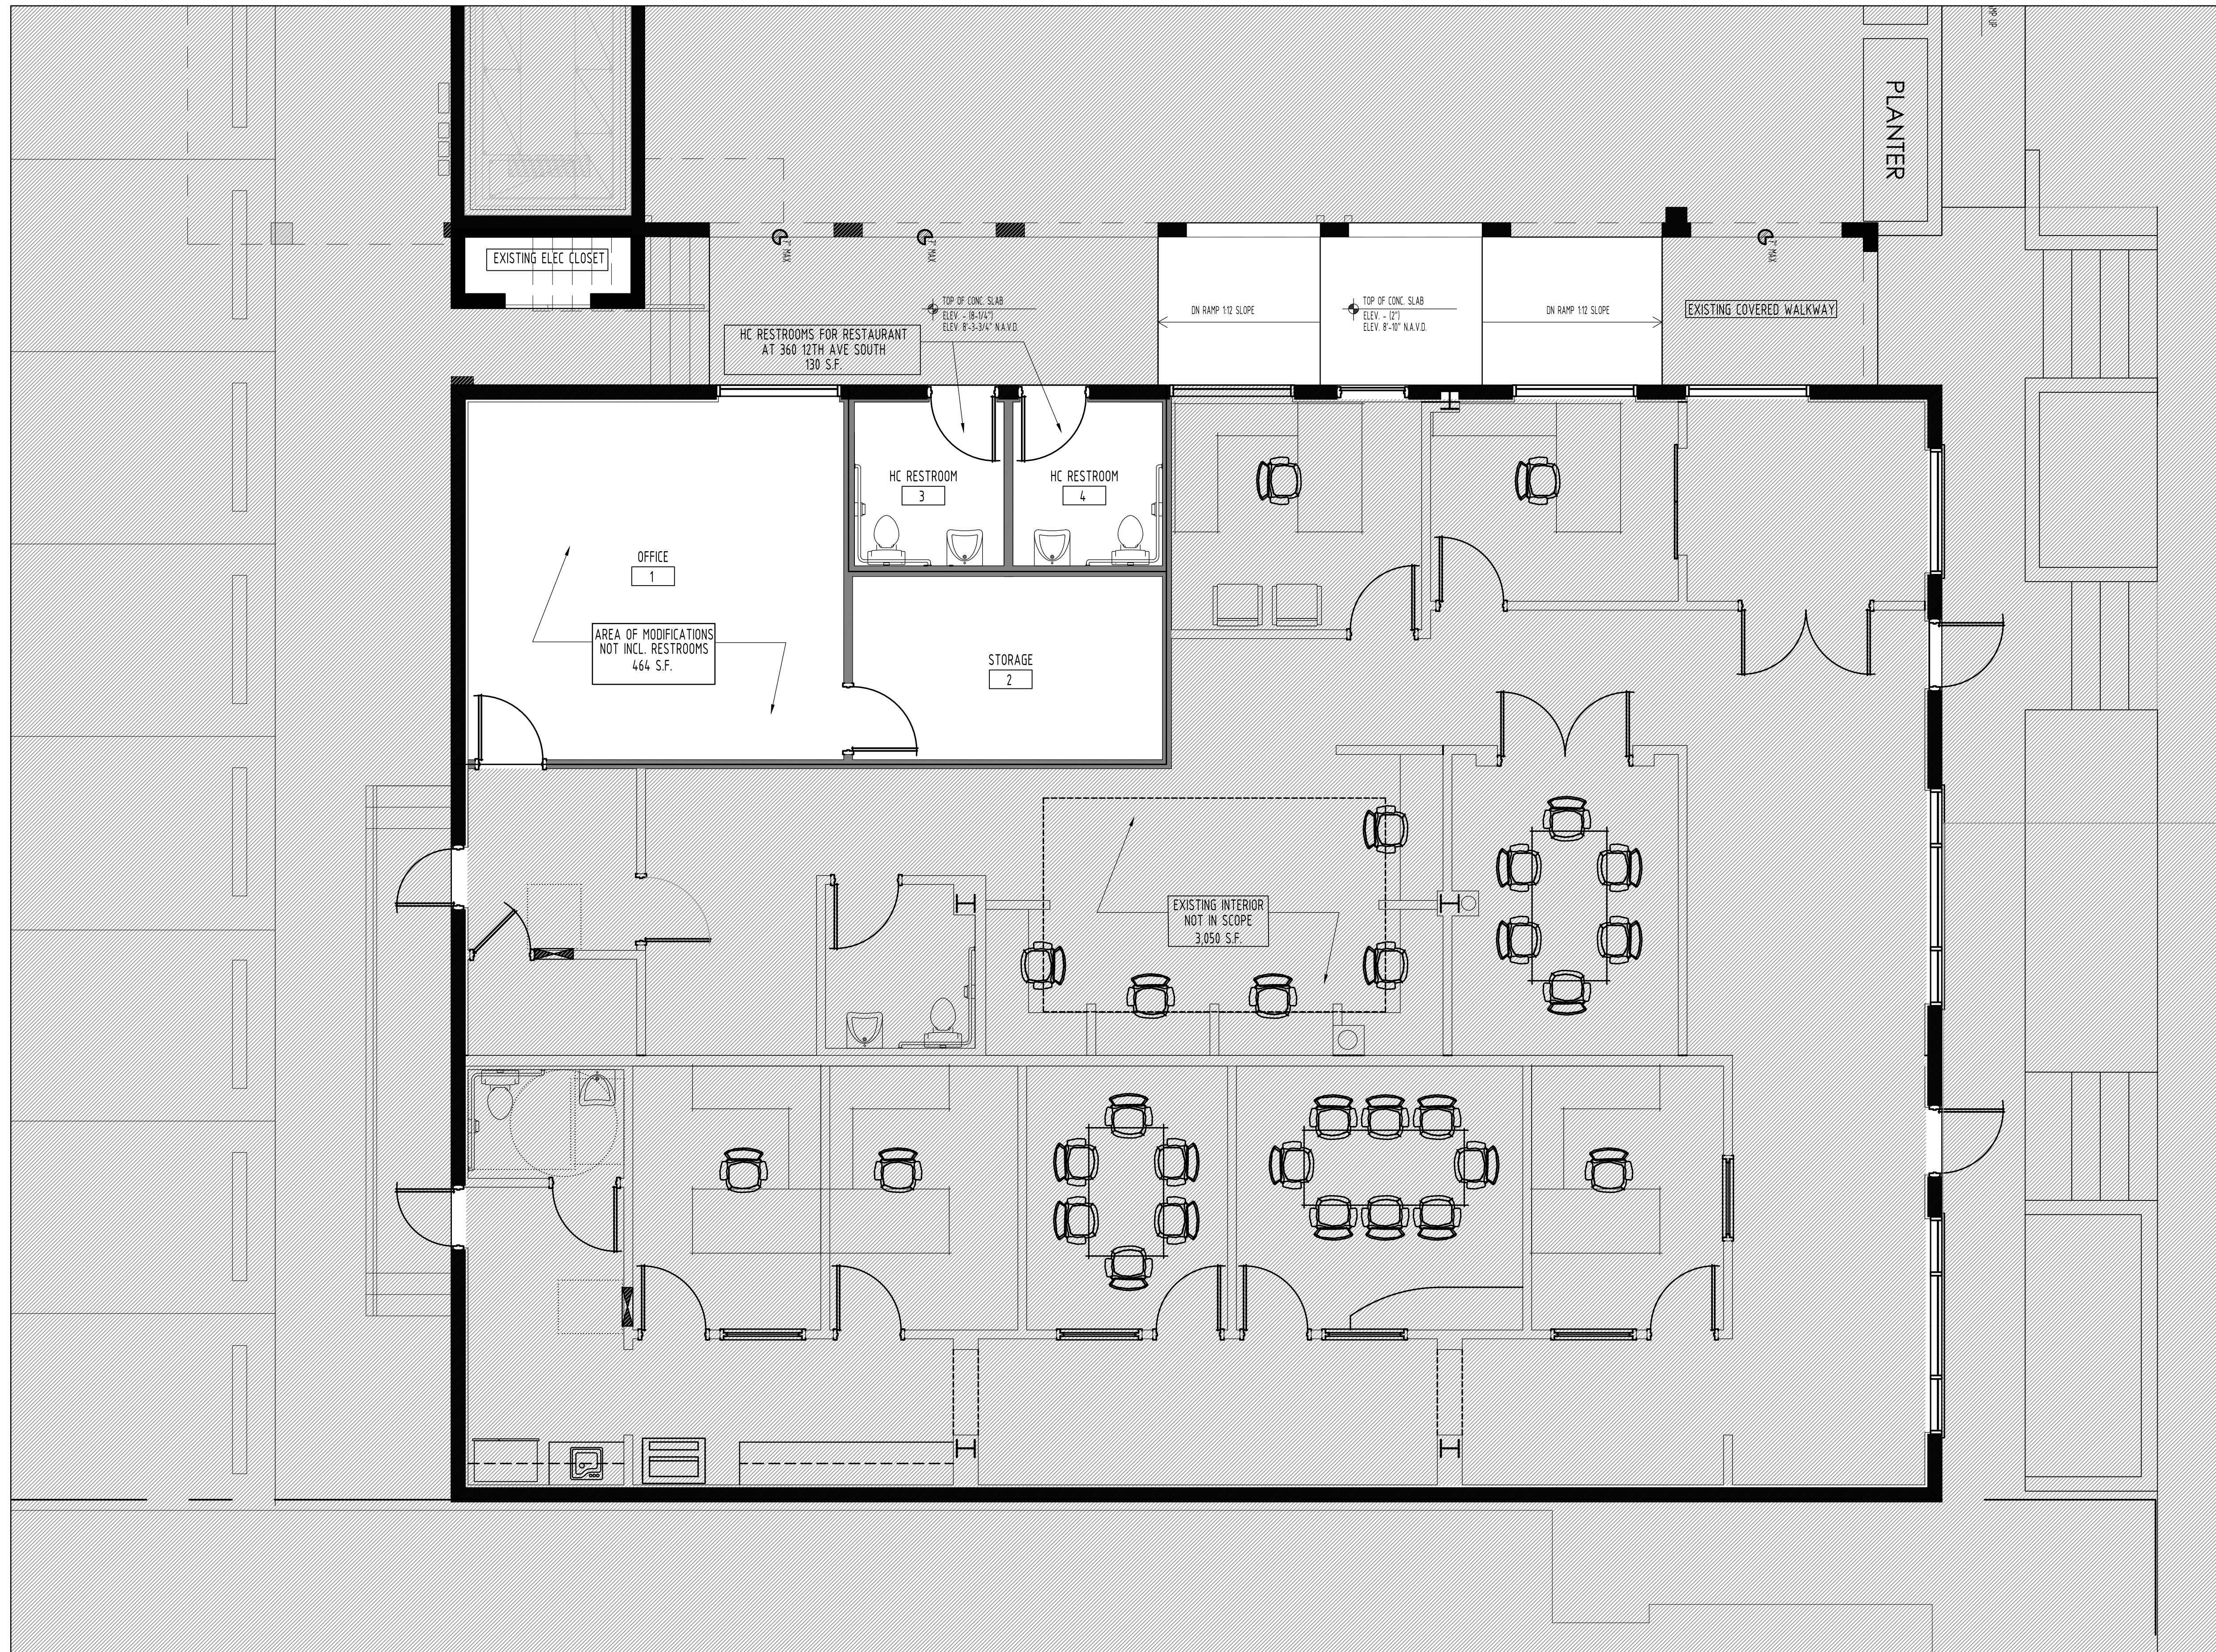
PLANTER

EXISTING ELEC CLOSET

2" MAX

2" MAX

2" MAX

TOP OF CONC. SLAB
ELEV. - (8-1/4")
ELEV. 8'-3-3/4" N.A.V.D.

DN RAMP 1:12 SLOPE

TOP OF CONC. SLAB
ELEV. - (2")
ELEV. 8'-10" N.A.V.D.

DN RAMP 1:12 SLOPE

EXISTING COVERED WALKWAY

HC RESTROOMS FOR RESTAURANT AT 360 12TH AVE SOUTH 130 S.F.

HC RESTROOM
3

HC RESTROOM
4

OFFICE
1

AREA OF MODIFICATIONS NOT INCL. RESTROOMS 464 S.F.

STORAGE
2

EXISTING INTERIOR NOT IN SCOPE 3,050 S.F.